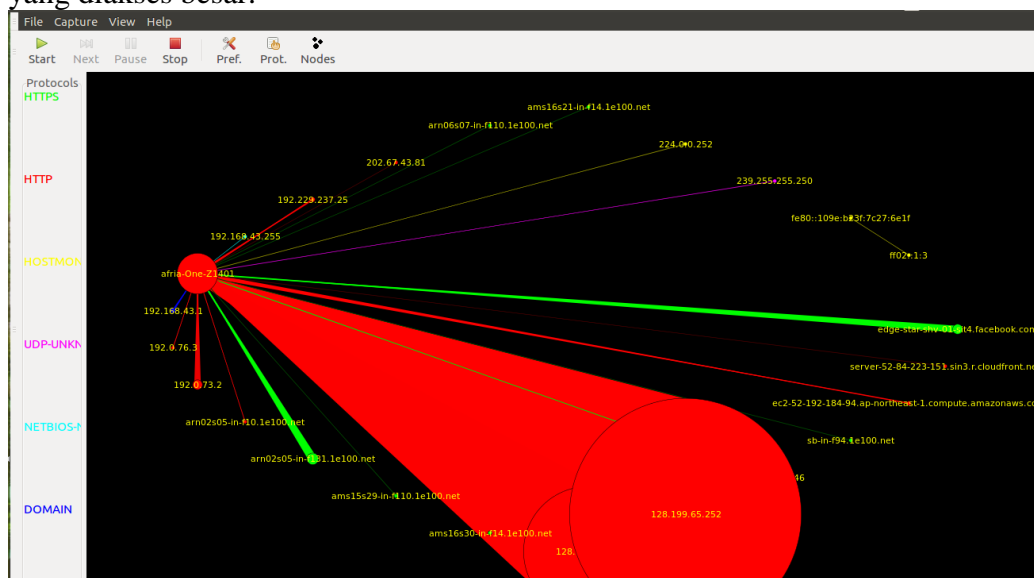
yang diakses besar.

File Capture View Help

Start Next Pause Stop Pref. Prot. Nodes

Protocols
HTTPS

HTTP

HOSTMON

UDP-UNKN

NETBIOS-N

DOMAIN

ams16s21-in-f14.1e100.net
arn06s07-in-f10.1e100.net
202.67.43.81
224.0.0.252
239.255.255.250
192.229.237.25
fe80::109e:b23f:7c27:6e1f
192.168.43.255
ff02::1:3
afria-One-Z1401
192.168.43.1
192.0.76.3
192.0.73.2
edge-star-shv-01-sit4.facebook.com
server-52-84-223-151.sin3.r.cloudfront.ne
ec2-52-192-184-94.ap-northeast-1.compute.amazonaws.com
arn02s05-in-f10.1e100.net
sb-in-f94.1e100.net
arn02s05-in-f31.1e100.net
46
ams15s29-in-f110.1e100.net
128.199.65.252
ams16s30-in-f14.1e100.net
128.